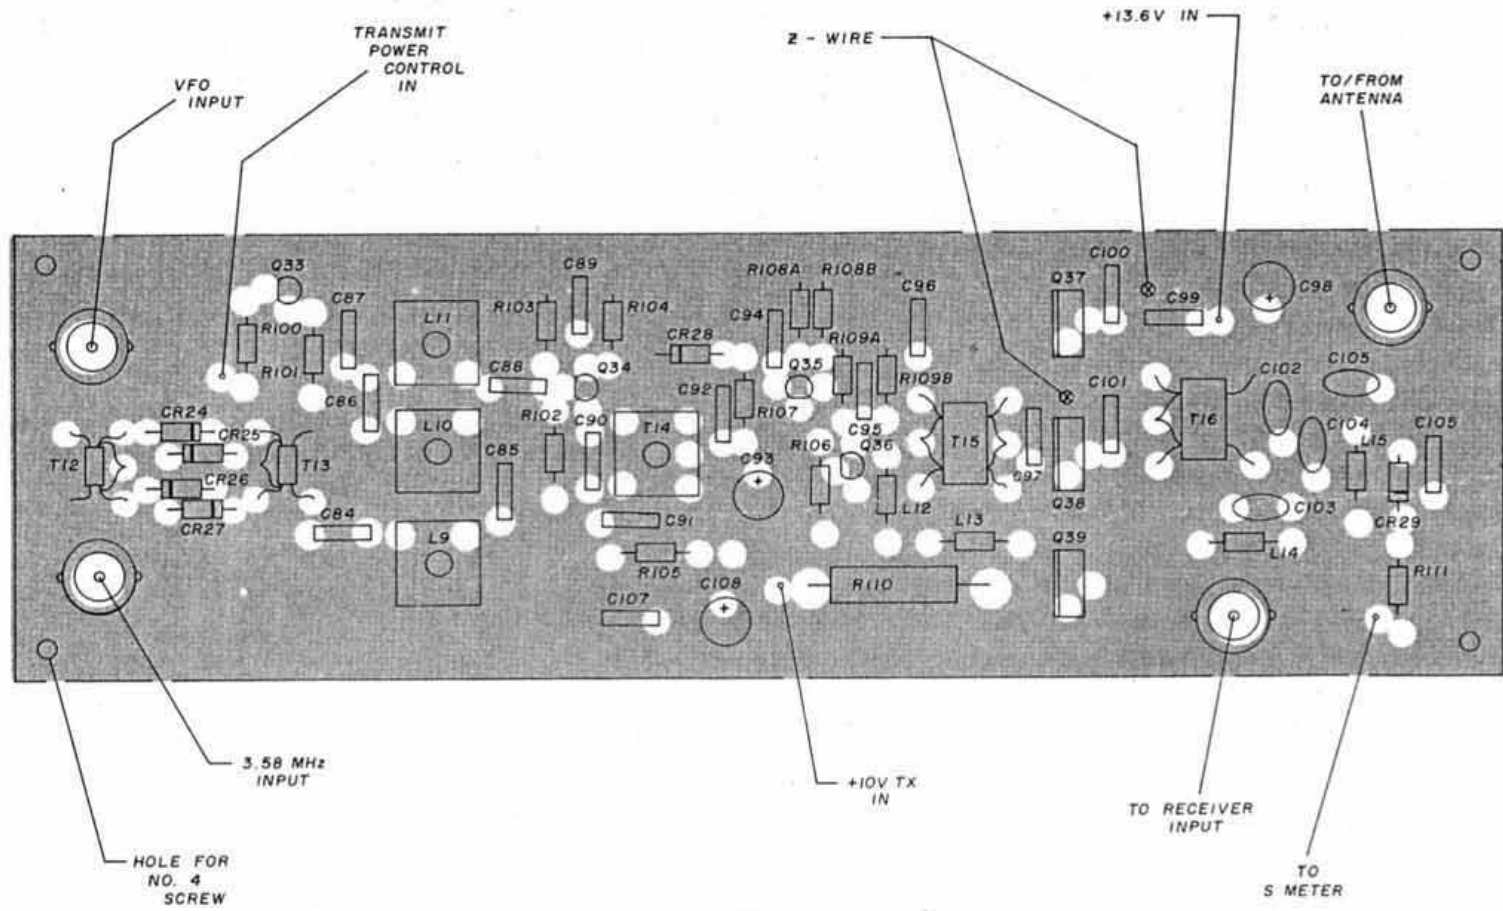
TRANSMIT POWER CONTROL IN

VFO INPUT

Z - WIRE

+13.6V IN

TO/FROM ANTENNA

Q33
C89
R108A R108B
C96
C100
Q37
C99
C98
C87
R103
R104
C94
R100
L11
CR28
R109A
R101
C88
Q34
Q35
C92
R109B
C101
C102
C105
C86
R107
CR24
CR25
R102
C90
T14
C95
Q36
T15
T16
C104
L15
C105
T12
T13
L10
C85
R106
C93
C97
CR26
Q38
C103
CR27
L12
CR29
C84
C91
L13
Q39
L14
L9
R105
R111
C108
R110
C107

3.58 MHz INPUT

+10V TX IN

TO RECEIVER INPUT

HOLE FOR NO. 4 SCREW

TO S METER